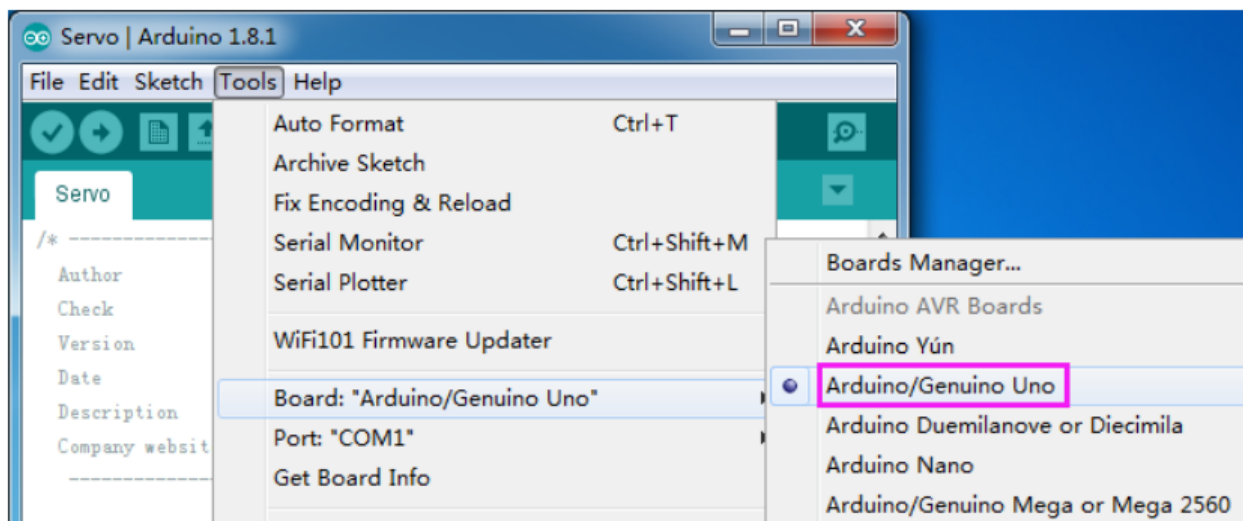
Servo | Arduino 1.8.1

File Edit Sketch Tools Help

Servo

/* ----------------
Author
Check
Version
Date
Description
Company websit
----------------

Auto Format Ctrl+T
Archive Sketch
Fix Encoding & Reload
Serial Monitor Ctrl+Shift+M
Serial Plotter Ctrl+Shift+L
WiFi101 Firmware Updater
Board: "Arduino/Genuino Uno"
Port: "COM1"
Get Board Info

Boards Manager...
Arduino AVR Boards
Arduino Yún
Arduino/Genuino Uno
Arduino Duemilanove or Diecimila
Arduino Nano
Arduino/Genuino Mega or Mega 2560